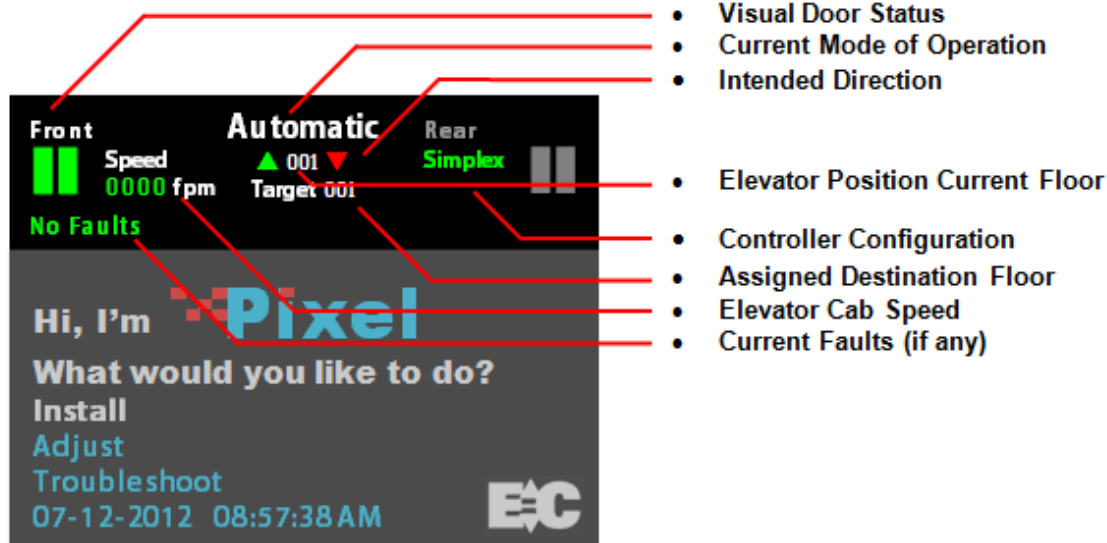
Front
Automatic
Rear
Speed
0000 fpm
▲ 001 ▼
Target 001
Simplex
No Faults

Hi, I'm Pixel
What would you like to do?
Install
Adjust
Troubleshoot
07-12-2012 08:57:38 AM
EC

• Visual Door Status
• Current Mode of Operation
• Intended Direction
• Elevator Position Current Floor
• Controller Configuration
• Assigned Destination Floor
• Elevator Cab Speed
• Current Faults (if any)